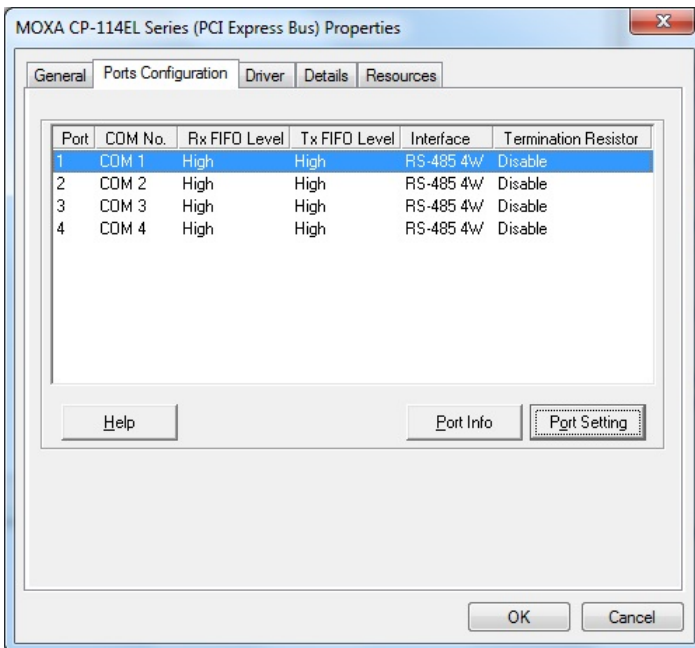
MOXA CP-114EL Series (PCI Express Bus) Properties

General | Ports Configuration | Driver | Details | Resources

| Port | COM No. | Rx FIFO Level | Tx FIFO Level | Interface | Termination Resistor |
|---|---|---|---|---|---|
| 1 | COM 1 | High | High | RS-485 4W | Disable |
| 2 | COM 2 | High | High | RS-485 4W | Disable |
| 3 | COM 3 | High | High | RS-485 4W | Disable |
| 4 | COM 4 | High | High | RS-485 4W | Disable |

Help

Port Info

Port Setting

OK

Cancel